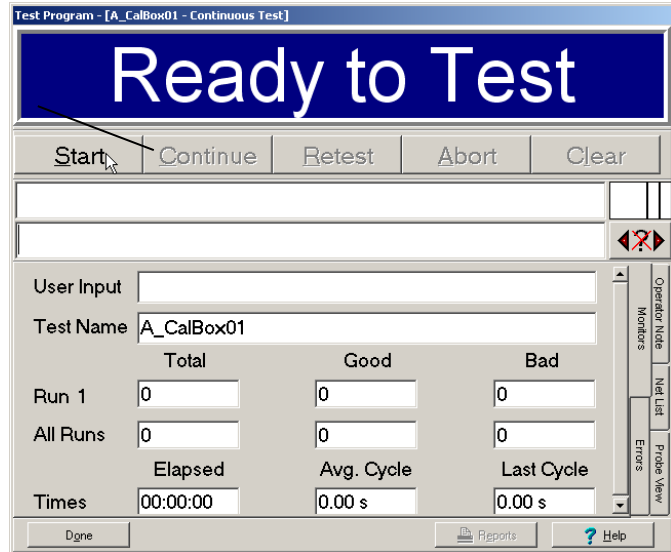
Test Program - [A_CalBox01 - Continuous Test]

Ready to Test

Start Continue Retest Abort Clear

User Input
Test Name A_CalBox01

| | Total | Good | Bad |
|---|---|---|---|
| Run 1 | 0 | 0 | 0 |
| All Runs | 0 | 0 | 0 |
| | Elapsed | Avg. Cycle | Last Cycle |
| Times | 00:00:00 | 0.00 s | 0.00 s |

Monitors
Errors
Operator Note
Net List
Probe View

Done Reports Help